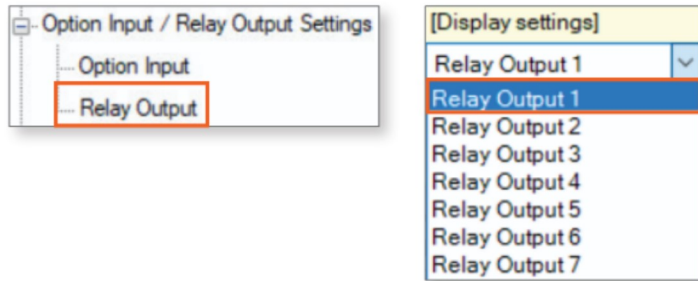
Option Input / Relay Output Settings
Option Input
Relay Output

[Display settings]
Relay Output 1
Relay Output 1
Relay Output 2
Relay Output 3
Relay Output 4
Relay Output 5
Relay Output 6
Relay Output 7